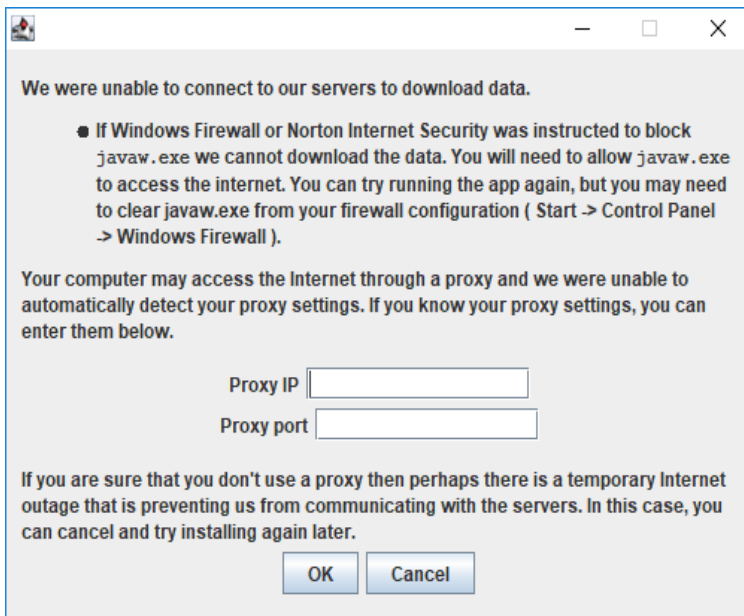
We were unable to connect to our servers to download data.

• If Windows Firewall or Norton Internet Security was instructed to block javaw.exe we cannot download the data. You will need to allow javaw.exe to access the internet. You can try running the app again, but you may need to clear javaw.exe from your firewall configuration ( Start -> Control Panel -> Windows Firewall ).

Your computer may access the Internet through a proxy and we were unable to automatically detect your proxy settings. If you know your proxy settings, you can enter them below.

Proxy IP

Proxy port

If you are sure that you don't use a proxy then perhaps there is a temporary Internet outage that is preventing us from communicating with the servers. In this case, you can cancel and try installing again later.

OK Cancel